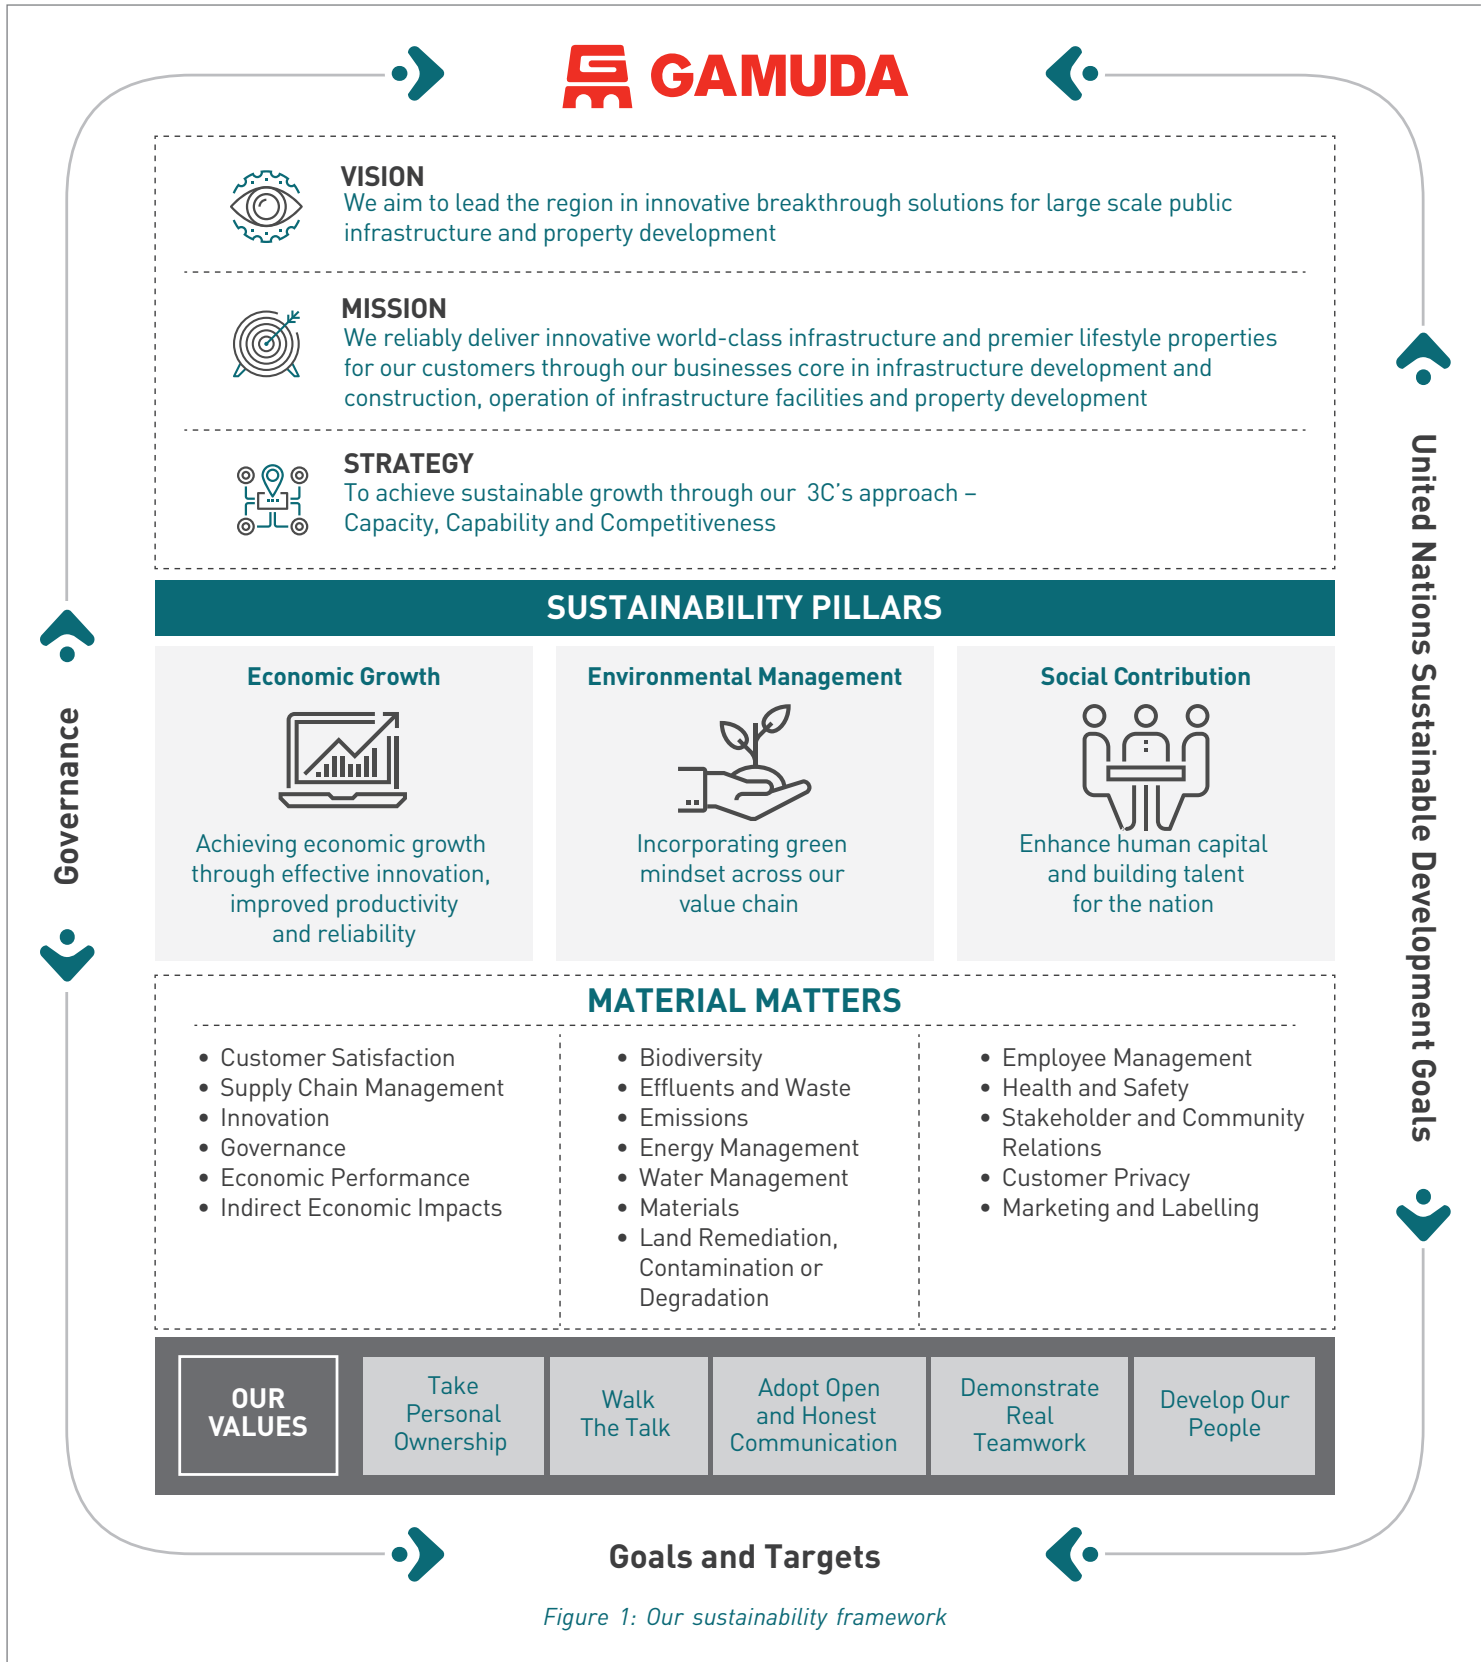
GAMUDA

VISION
We aim to lead the region in innovative breakthrough solutions for large scale public infrastructure and property development

MISSION
We reliably deliver innovative world-class infrastructure and premier lifestyle properties for our customers through our businesses core in infrastructure development and construction, operation of infrastructure facilities and property development

STRATEGY
To achieve sustainable growth through our 3C's approach – Capacity, Capability and Competitiveness

SUSTAINABILITY PILLARS

Economic Growth
Achieving economic growth through effective innovation, improved productivity and reliability

Environmental Management
Incorporating green mindset across our value chain

Social Contribution
Enhance human capital and building talent for the nation

MATERIAL MATTERS

• Customer Satisfaction
• Supply Chain Management
• Innovation
• Governance
• Economic Performance
• Indirect Economic Impacts

• Biodiversity
• Effluents and Waste
• Emissions
• Energy Management
• Water Management
• Materials
• Land Remediation, Contamination or Degradation

• Employee Management
• Health and Safety
• Stakeholder and Community Relations
• Customer Privacy
• Marketing and Labelling

| OUR VALUES | Take Personal Ownership | Walk The Talk | Adopt Open and Honest Communication | Demonstrate Real Teamwork | Develop Our People |
|---|---|---|---|---|---|

Governance

United Nations Sustainable Development Goals

Goals and Targets

Figure 1: Our sustainability framework